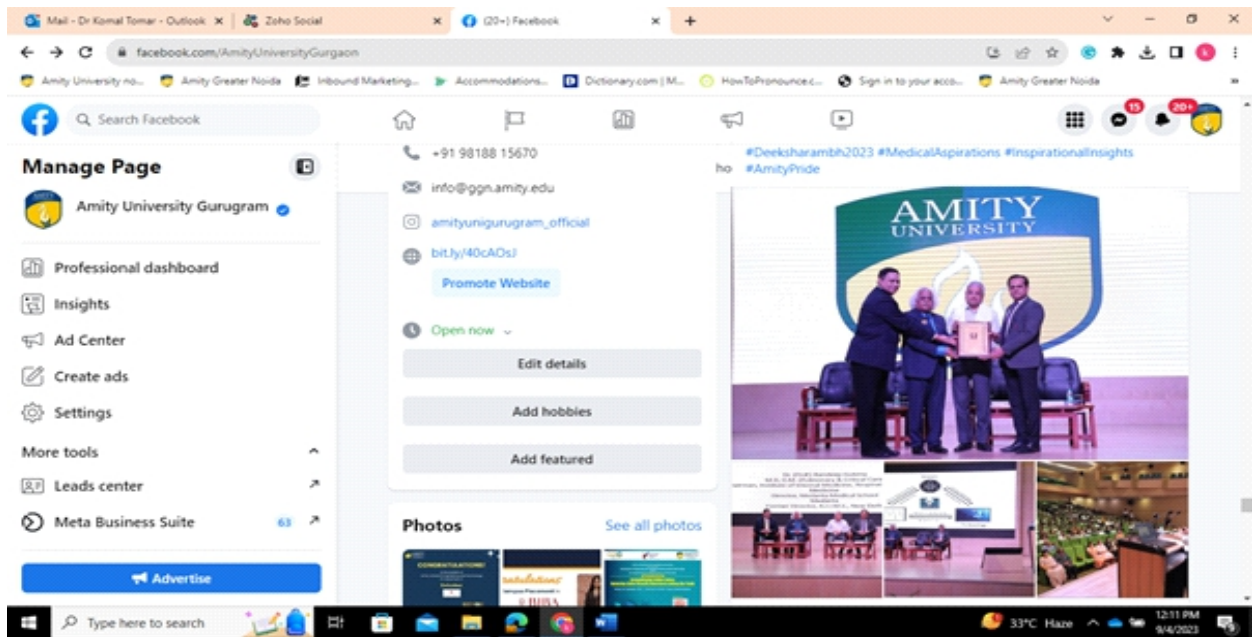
Mail - Dr Komal Tomar - Outlook ×
Zoho Social ×
(20+) Facebook ×
+

facebook.com/AmityUniversityGurgaon

Amity University no... Amity Greater Noida Inbound Marketing... Accommodations... Dictionary.com | M... HowToPronounce.c... Sign in to your acco... Amity Greater Noida

Search Facebook

15 20+

Manage Page

Amity University Gurugram

Professional dashboard
Insights
Ad Center
Create ads
Settings
More tools
Leads center
Meta Business Suite 63
Advertise

+91 98188 15670
info@ggn.amity.edu
amityunigurugram_official
bit.ly/40cAOsJ
Promote Website
Open now
Edit details
Add hobbies
Add featured

Photos
See all photos

ho #Deeksharambh2023 #MedicalAspirations #InspirationalInsights #AmityPride

AMITY UNIVERSITY

Type here to search

33°C Haze 12:11 PM 9/4/2023